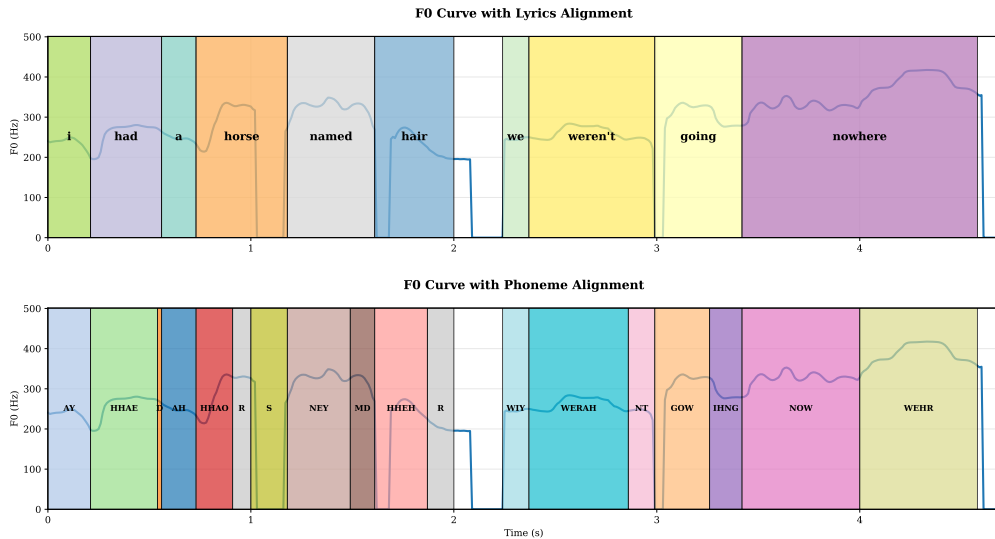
F0 Curve with Lyrics Alignment

F0 (Hz)

500
400
300
200
100
0

i had a horse named hair we weren't going nowhere

0 1 2 3 4

F0 Curve with Phoneme Alignment

F0 (Hz)

500
400
300
200
100
0

AY HHAE D AH HHAO R S NEY MD HHEH R WIY WERAH NT GOW IHNG NOW WEHR

0 1 2 3 4

Time (s)